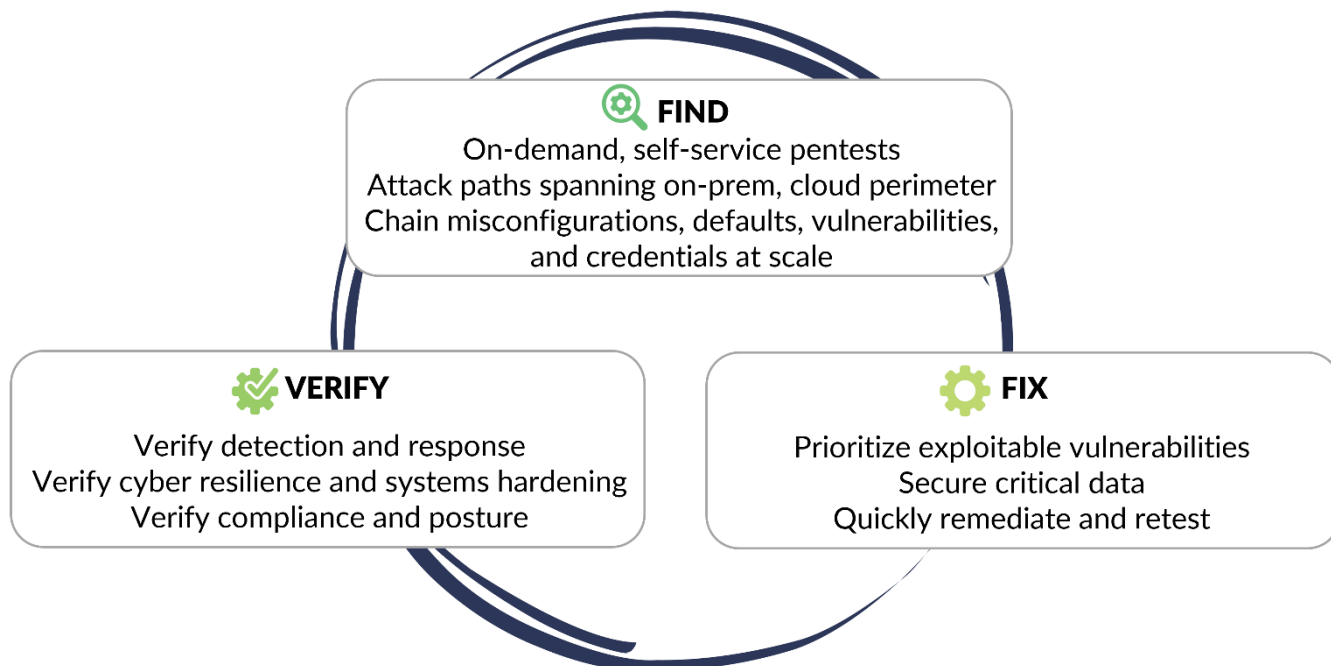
FIND
On-demand, self-service pentests
Attack paths spanning on-prem, cloud perimeter
Chain misconfigurations, defaults, vulnerabilities, and credentials at scale

VERIFY
Verify detection and response
Verify cyber resilience and systems hardening
Verify compliance and posture

FIX
Prioritize exploitable vulnerabilities
Secure critical data
Quickly remediate and retest